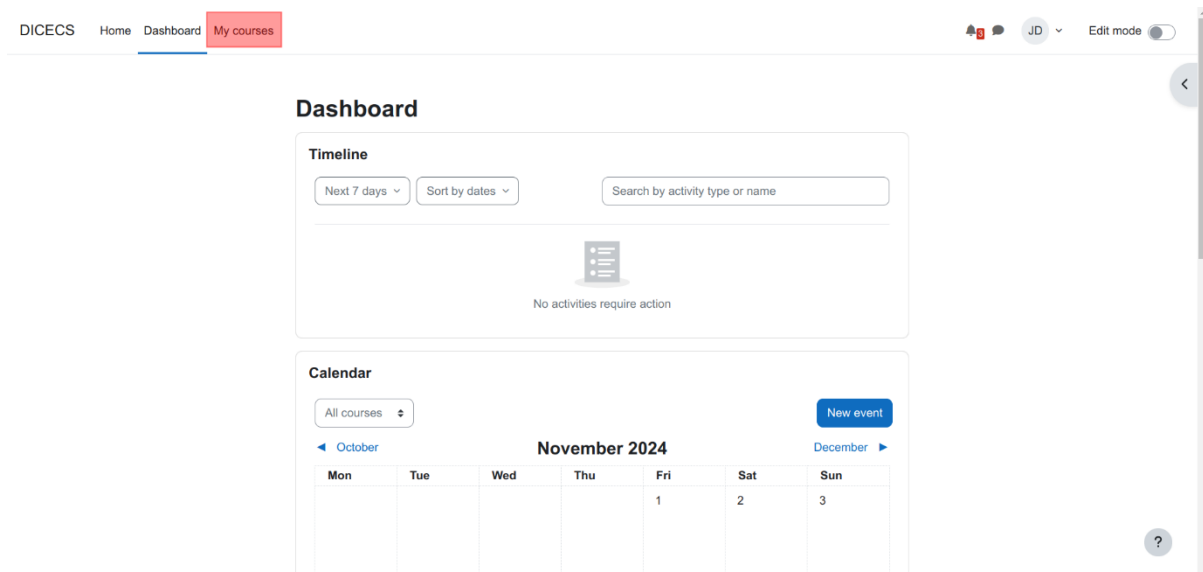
DICECS Home Dashboard My courses

3

JD

Edit mode

Dashboard

Timeline

Next 7 days

Sort by dates

Search by activity type or name

No activities require action

Calendar

All courses

New event

◄ October

November 2024

December ►

| Mon | Tue | Wed | Thu | Fri | Sat | Sun |
|---|---|---|---|---|---|---|
| | | | | 1 | 2 | 3 |

?